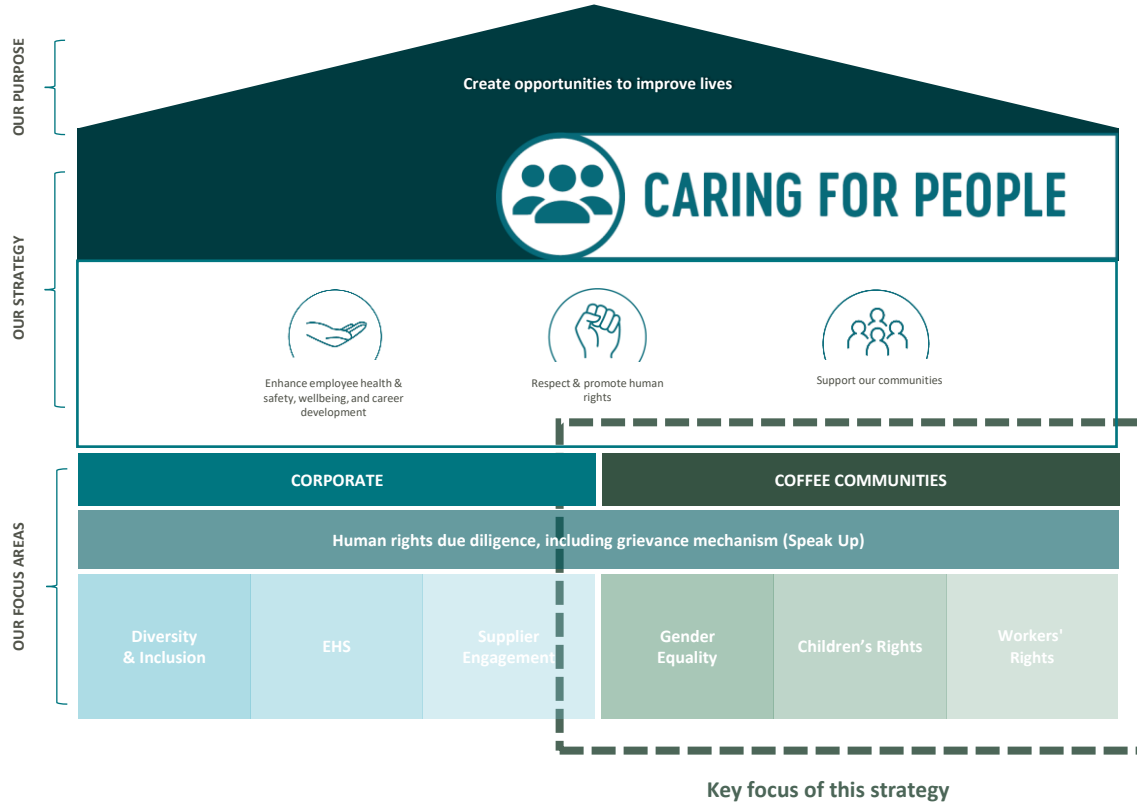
OUR PURPOSE

Create opportunities to improve lives

OUR STRATEGY

CARING FOR PEOPLE

Enhance employee health & safety, wellbeing, and career development

Respect & promote human rights

Support our communities

OUR FOCUS AREAS

CORPORATE

COFFEE COMMUNITIES

Human rights due diligence, including grievance mechanism (Speak Up)

Diversity & Inclusion

EHS

Supplier Engagement

Gender Equality

Children's Rights

Workers' Rights

Key focus of this strategy